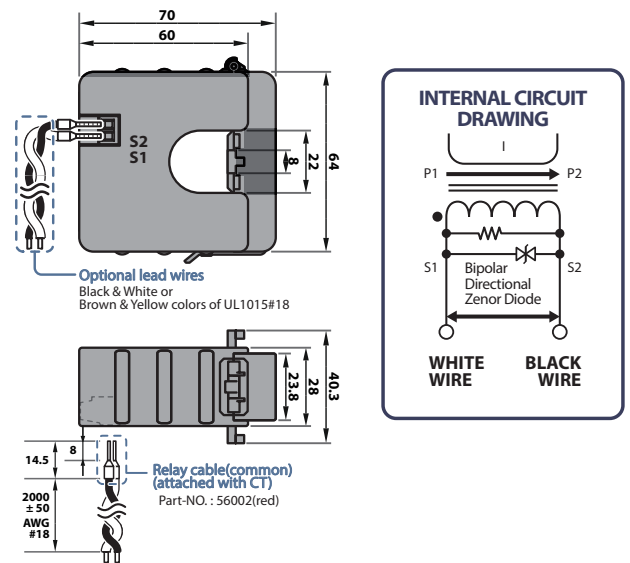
70

60

S2
S1

8

22

64

Optional lead wires
Black & White or
Brown & Yellow colors of UL1015#18

23.8

28

40.3

14.5

8

Relay cable(common)
(attached with CT)
Part-NO. : 56002(red)

2000
± 50
AWG
#18

INTERNAL CIRCUIT
DRAWING

I

P1

P2

S1

S2

Bipolar
Directional
Zenor Diode

WHITE
WIRE

BLACK
WIRE